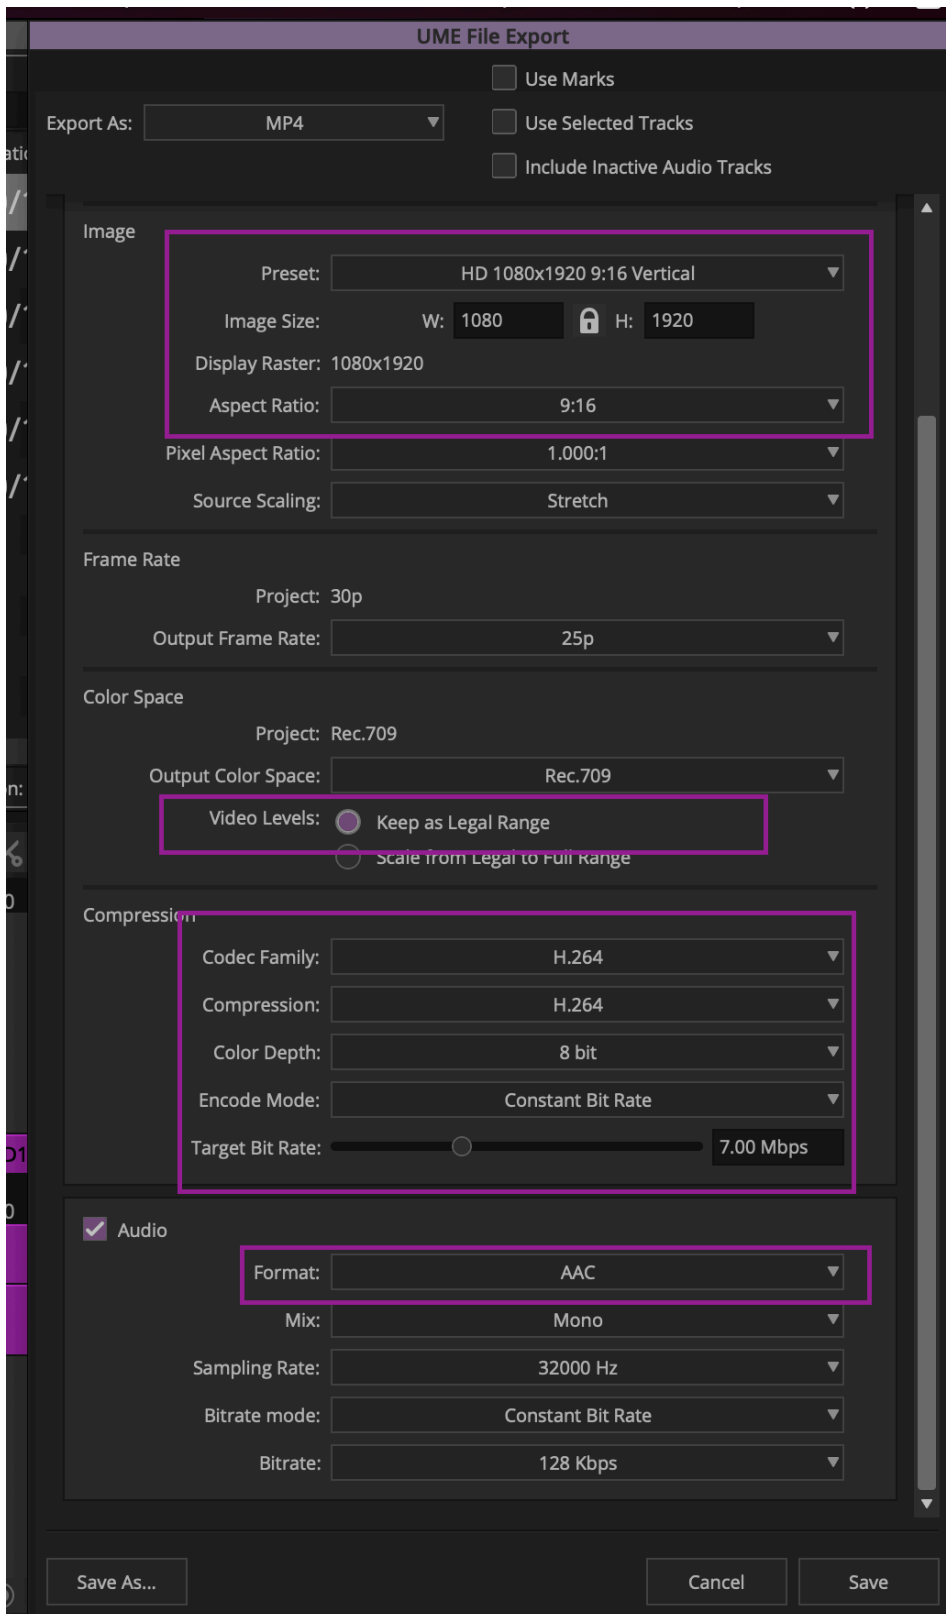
UME File Export

Export As: MP4

Use Marks

Use Selected Tracks

Include Inactive Audio Tracks

Image

Preset: HD 1080x1920 9:16 Vertical

Image Size: W: 1080 H: 1920

Display Raster: 1080x1920

Aspect Ratio: 9:16

Pixel Aspect Ratio: 1.000:1

Source Scaling: Stretch

Frame Rate

Project: 30p

Output Frame Rate: 25p

Color Space

Project: Rec.709

Output Color Space: Rec.709

Video Levels: Keep as Legal Range

Scale from Legal to Full Range

Compression

Codec Family: H.264

Compression: H.264

Color Depth: 8 bit

Encode Mode: Constant Bit Rate

Target Bit Rate: 7.00 Mbps

Audio

Format: AAC

Mix: Mono

Sampling Rate: 32000 Hz

Bitrate mode: Constant Bit Rate

Bitrate: 128 Kbps

Save As...

Cancel

Save